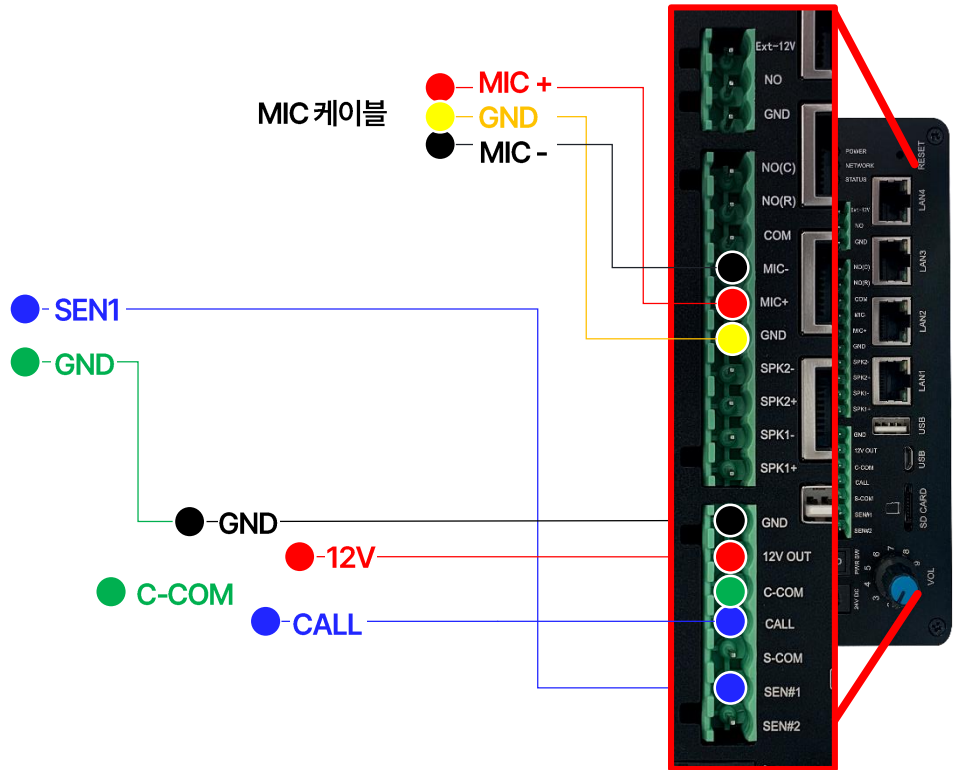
MIC 케이블
MIC +
GND
MIC -

SEN1
GND

GND
12V
C-COM
CALL

Ext-12V
NO
GND
NO(C)
NO(R)
COM
MIC-
MIC+
GND
SPK2-
SPK2+
SPK1-
SPK1+
GND
12V OUT
C-COM
CALL
S-COM
SEN#1
SEN#2

POWER
NETWORK
STATUS
RESET
LAN4
LAN3
LAN2
LAN1
USB
USB
SD CARD
VOL
PWR SW
24V DC
Ext-12V
NO
GND
NO(C)
NO(R)
COM
MIC-
MIC+
GND
SPK2-
SPK2+
SPK1-
SPK1+
GND
12V OUT
C-COM
CALL
S-COM
SEN#1
SEN#2